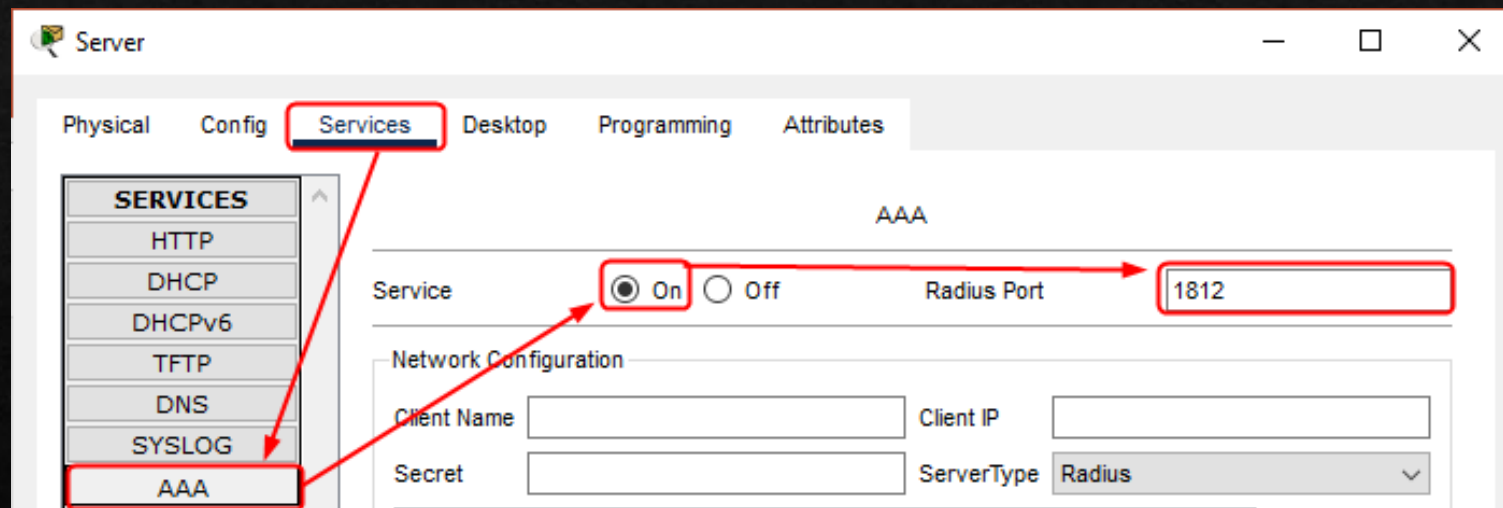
Server

Physical Config Services Desktop Programming Attributes

SERVICES
HTTP
DHCP
DHCPv6
TFTP
DNS
SYSLOG
AAA

AAA

Service On Off Radius Port 1812

Network Configuration

Client Name Client IP

Secret ServerType Radius